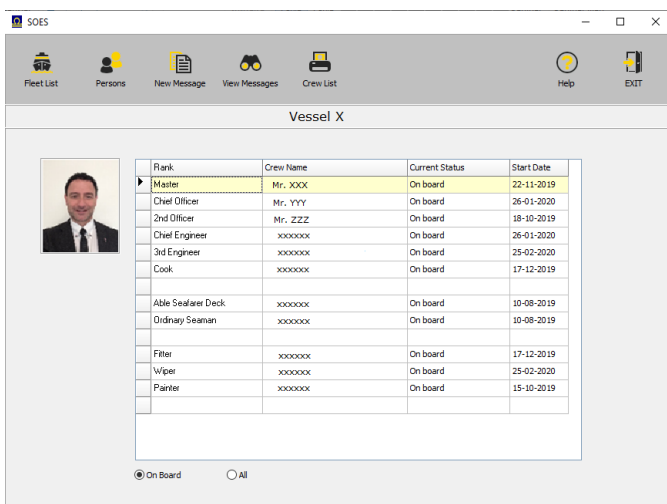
SOES

Fleet List
Persons
New Message
View Messages
Crew List
Help
EXIT

Vessel X

| Rank | Crew Name | Current Status | Start Date |
|---|---|---|---|
| Master | Mr. XXX | On board | 22-11-2019 |
| Chief Officer | Mr. YYY | On board | 26-01-2020 |
| 2nd Officer | Mr. ZZZ | On board | 18-10-2019 |
| Chief Engineer | xxxxxx | On board | 26-01-2020 |
| 3rd Engineer | xxxxxx | On board | 25-02-2020 |
| Cook | xxxxxx | On board | 17-12-2019 |
| | | | |
| Able Seafarer Deck | xxxxxx | On board | 10-08-2019 |
| Ordinary Seaman | xxxxxx | On board | 10-08-2019 |
| | | | |
| Fitter | xxxxxx | On board | 17-12-2019 |
| Wiper | xxxxxx | On board | 25-02-2020 |
| Painter | xxxxxx | On board | 15-10-2019 |
| | | | |

On Board
All